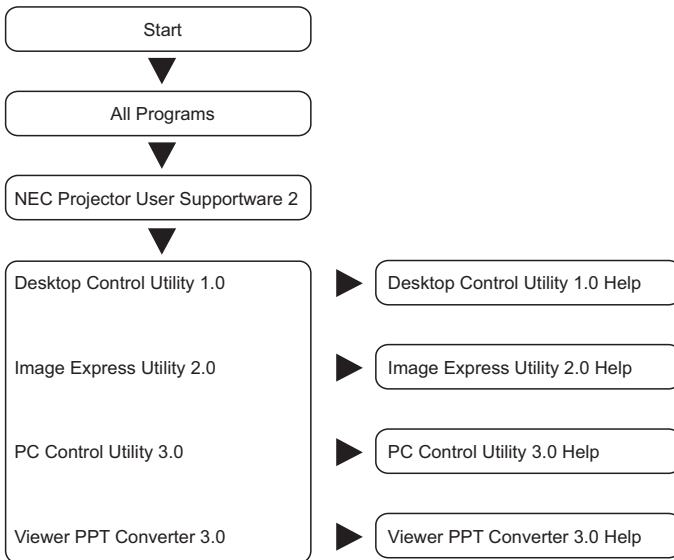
Start

All Programs

NEC Projector User Supportware 2

Desktop Control Utility 1.0

Desktop Control Utility 1.0 Help

Image Express Utility 2.0

Image Express Utility 2.0 Help

PC Control Utility 3.0

PC Control Utility 3.0 Help

Viewer PPT Converter 3.0

Viewer PPT Converter 3.0 Help